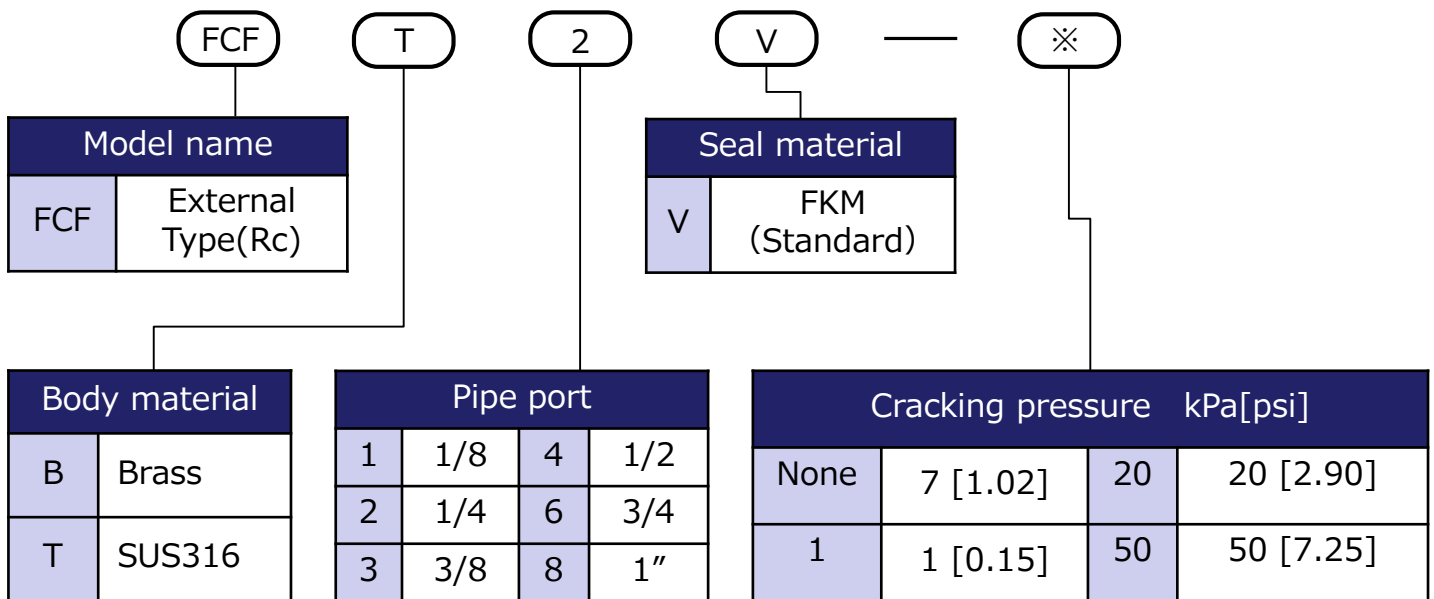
FCF T 2 V — ※

| Model name | |
|---|---|
| FCF | External Type(Rc) |

| Seal material | |
|---|---|
| V | FKM (Standard) |

| Body material | |
|---|---|
| B | Brass |
| T | SUS316 |

| Pipe port | | | |
|---|---|---|---|
| 1 | 1/8 | 4 | 1/2 |
| 2 | 1/4 | 6 | 3/4 |
| 3 | 3/8 | 8 | 1″ |

| Cracking pressure kPa[psi] | | | |
|---|---|---|---|
| None | 7 [1.02] | 20 | 20 [2.90] |
| 1 | 1 [0.15] | 50 | 50 [7.25] |